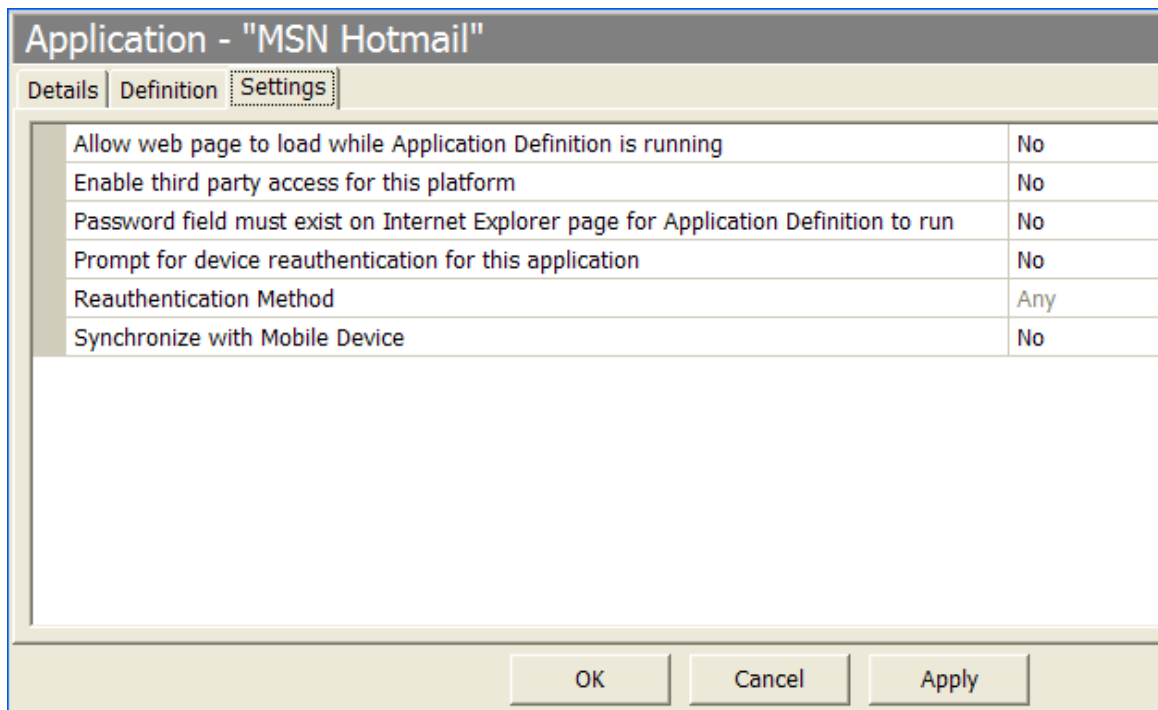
Application - "MSN Hotmail"

Details | Definition | Settings

| | |
|---|---|
| Allow web page to load while Application Definition is running | No |
| Enable third party access for this platform | No |
| Password field must exist on Internet Explorer page for Application Definition to run | No |
| Prompt for device reauthentication for this application | No |
| Reauthentication Method | Any |
| Synchronize with Mobile Device | No |

OK Cancel Apply